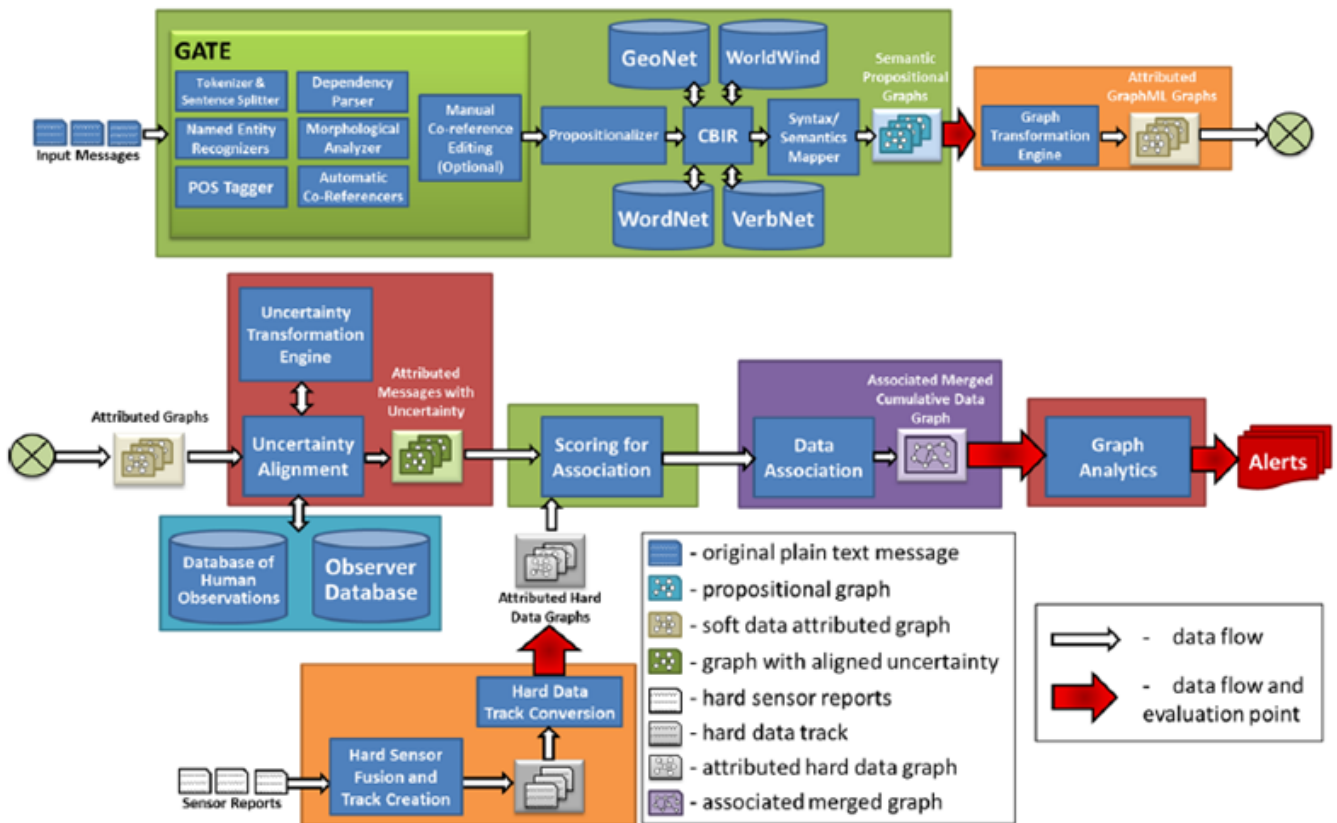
Input Messages

GATE

Tokenizer & Sentence Splitter

Dependency Parser

Named Entity Recognizers

Morphological Analyzer

POS Tagger

Automatic Co-Referencers

Manual Co-reference Editing (Optional)

Propositionalizer

GeoNet

WorldWind

CBIR

WordNet

VerbNet

Syntax/ Semantics Mapper

Semantic Propositional Graphs

Graph Transformation Engine

Attributed GraphML Graphs

Uncertainty Transformation Engine

Attributed Graphs

Uncertainty Alignment

Attributed Messages with Uncertainty

Scoring for Association

Data Association

Associated Merged Cumulative Data Graph

Graph Analytics

Alerts

Database of Human Observations

Observer Database

Attributed Hard Data Graphs

Hard Data Track Conversion

Sensor Reports

Hard Sensor Fusion and Track Creation

- original plain text message
- propositional graph
- soft data attributed graph
- graph with aligned uncertainty
- hard sensor reports
- hard data track
- attributed hard data graph
- associated merged graph

- data flow
- data flow and evaluation point